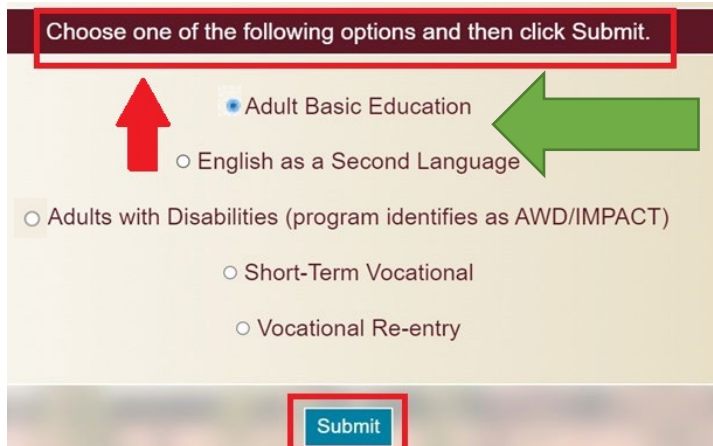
Choose one of the following options and then click Submit.

Adult Basic Education

English as a Second Language

Adults with Disabilities (program identifies as AWD/IMPACT)

Short-Term Vocational

Vocational Re-entry

Submit